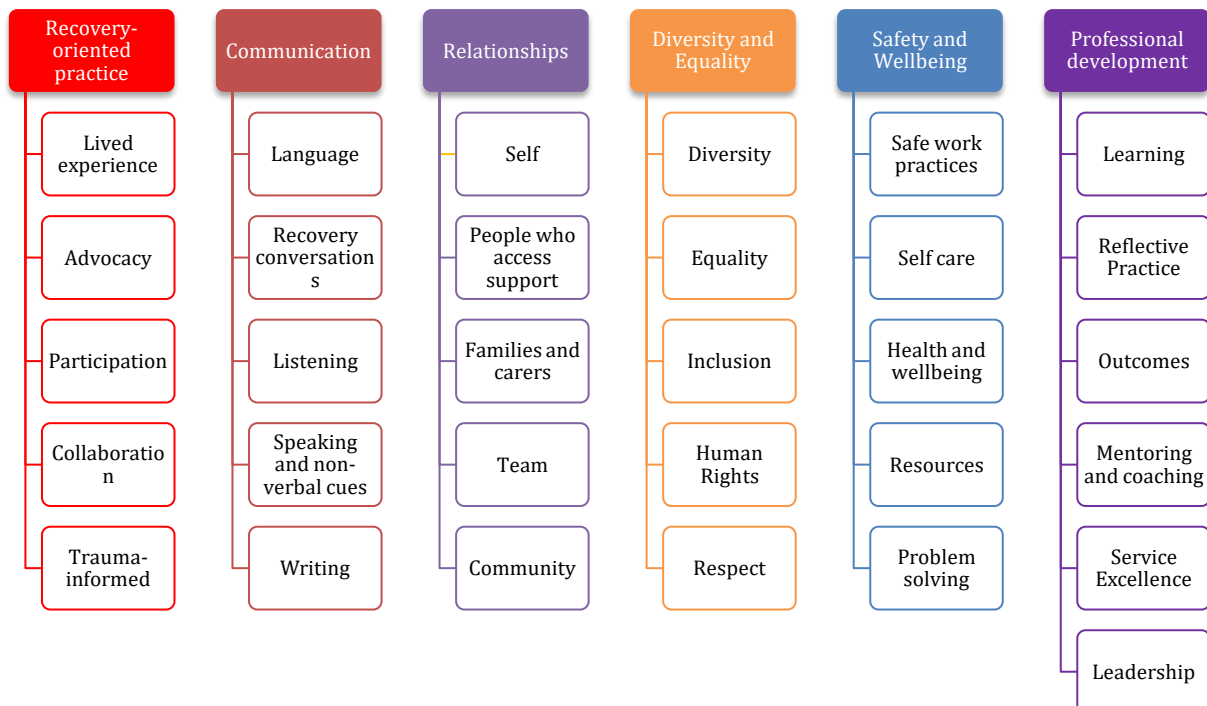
Recovery-oriented practice

Lived experience

Advocacy

Participation

Collaboration

Trauma-informed

Communication

Language

Recovery conversations

Listening

Speaking and non-verbal cues

Writing

Relationships

Self

People who access support

Families and carers

Team

Community

Diversity and Equality

Diversity

Equality

Inclusion

Human Rights

Respect

Safety and Wellbeing

Safe work practices

Self care

Health and wellbeing

Resources

Problem solving

Professional development

Learning

Reflective Practice

Outcomes

Mentoring and coaching

Service Excellence

Leadership